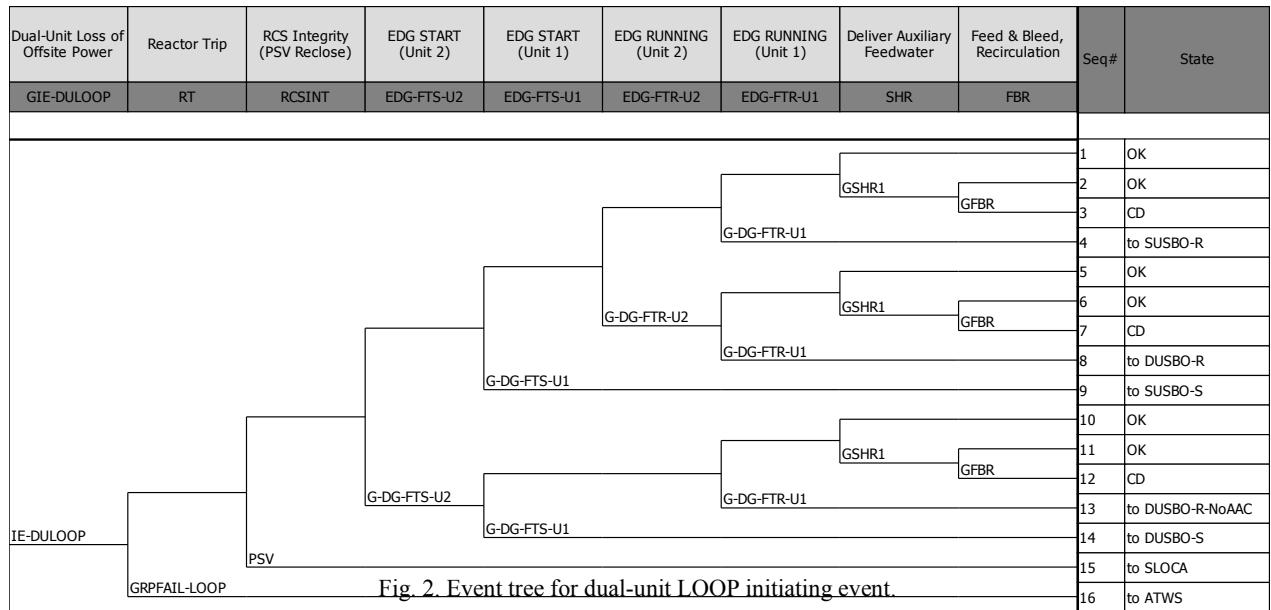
| Dual-Unit Loss of Offsite Power | Reactor Trip | RCS Integrity (PSV Reclose) | EDG START (Unit 2) | EDG START (Unit 1) | EDG RUNNING (Unit 2) | EDG RUNNING (Unit 1) | Deliver Auxiliary Feedwater | Feed & Bleed, Recirculation | Seq# | State |
|---|---|---|---|---|---|---|---|---|---|---|
| GIE-DULOOP | RT | RCSINT | EDG-FTS-U2 | EDG-FTS-U1 | EDG-FTR-U2 | EDG-FTR-U1 | SHR | FBR | | |

GSHR1
GFBR
G-DG-FTR-U1
GSHR1
GFBR
G-DG-FTR-U2
G-DG-FTR-U1
G-DG-FTS-U1
GSHR1
GFBR
G-DG-FTS-U2
G-DG-FTR-U1
G-DG-FTS-U1
IE-DULOOP
PSV
GRPFAIL-LOOP

| Seq# | State |
|---|---|
| 1 | OK |
| 2 | OK |
| 3 | CD |
| 4 | to SUSBO-R |
| 5 | OK |
| 6 | OK |
| 7 | CD |
| 8 | to DUSBO-R |
| 9 | to SUSBO-S |
| 10 | OK |
| 11 | OK |
| 12 | CD |
| 13 | to DUSBO-R-NoAAC |
| 14 | to DUSBO-S |
| 15 | to SLOCA |
| 16 | to ATWS |

Fig. 2. Event tree for dual-unit LOOP initiating event.